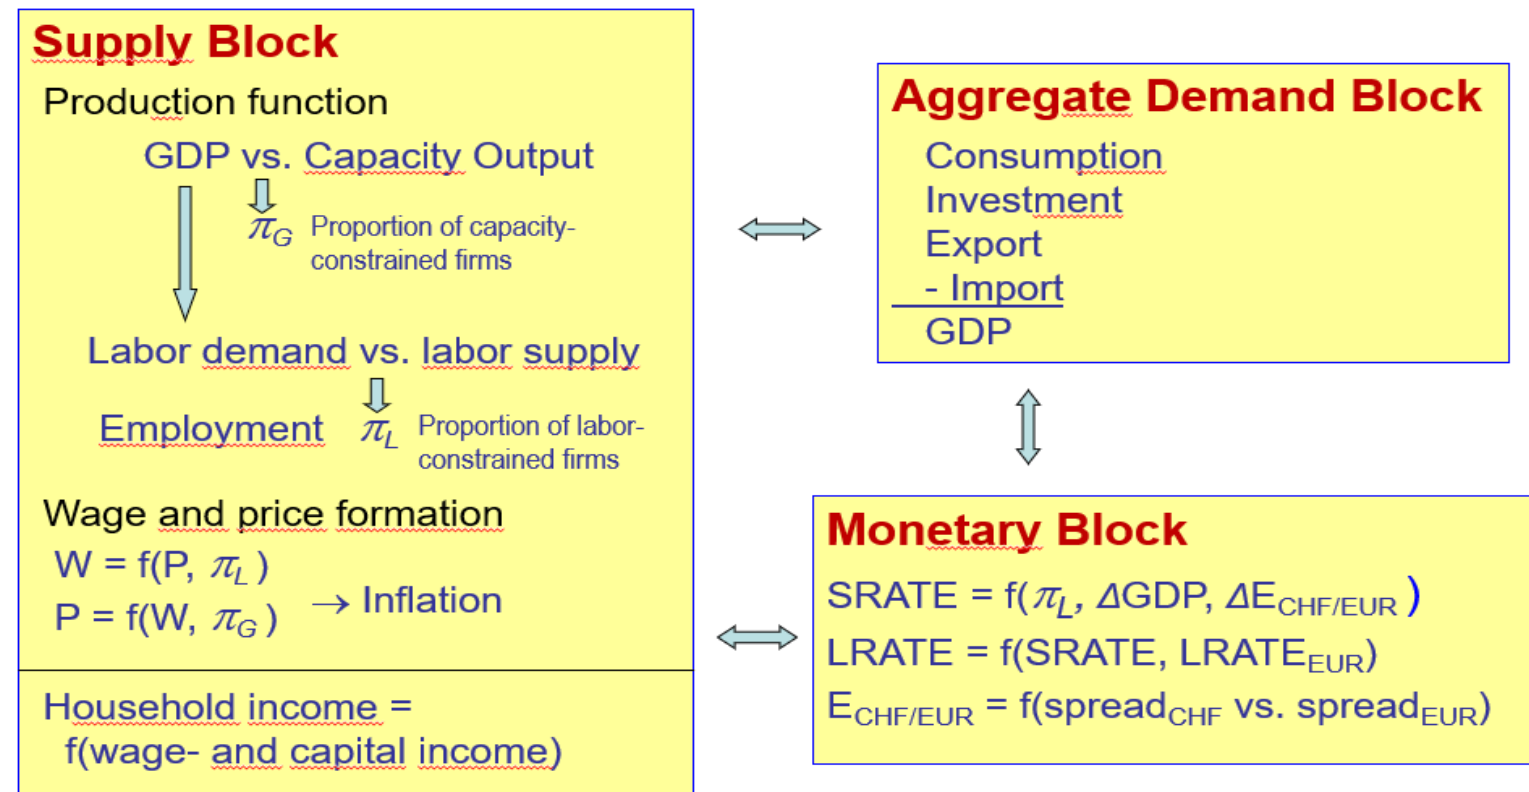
Supply Block

Production function

GDP vs. Capacity Output

$\pi_G$ Proportion of capacity-constrained firms

Labor demand vs. labor supply

Employment $\pi_L$ Proportion of labor-constrained firms

Wage and price formation

W = f(P, $\pi_L$)

P = f(W, $\pi_G$) → Inflation

Household income = f(wage- and capital income)

Aggregate Demand Block

Consumption

Investment

Export

- Import

GDP

Monetary Block

SRATE = f($\pi_L$, $\Delta$GDP, $\Delta E_{CHF/EUR}$)

LRATE = f(SRATE, $LRATE_{EUR}$)

$E_{CHF/EUR}$ = f($spread_{CHF}$ vs. $spread_{EUR}$)